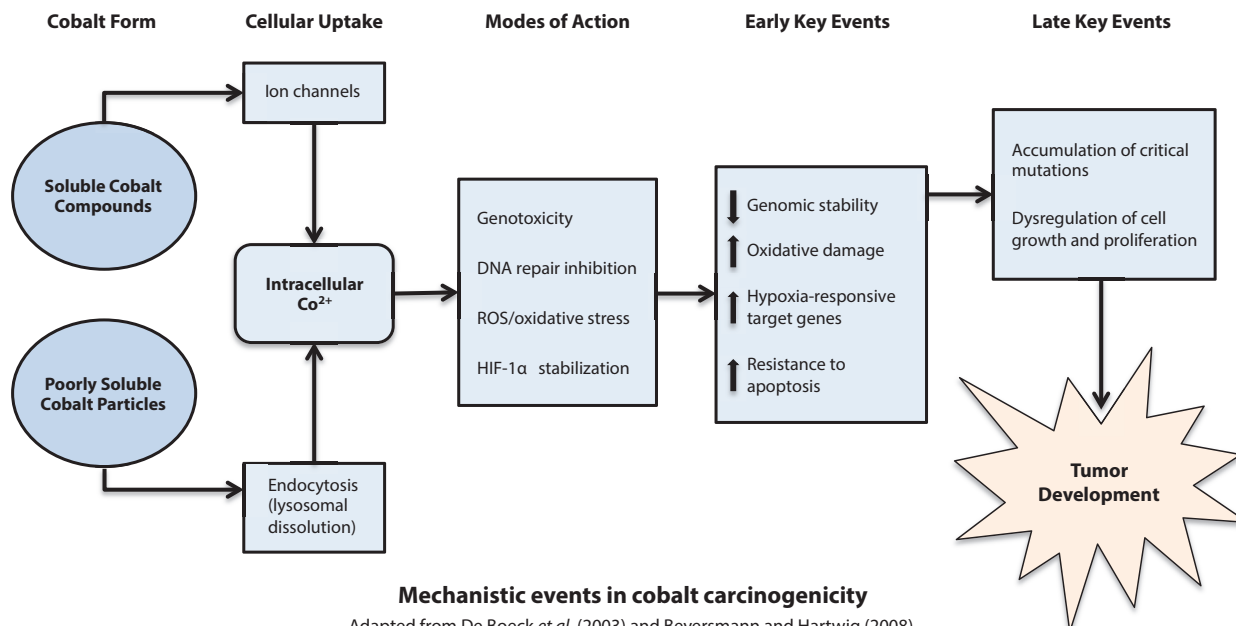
Cobalt Form

Cellular Uptake

Modes of Action

Early Key Events

Late Key Events

Ion channels

Soluble Cobalt Compounds

Intracellular $Co^{2+}$

Poorly Soluble Cobalt Particles

Endocytosis (lysosomal dissolution)

Genotoxicity

DNA repair inhibition

ROS/oxidative stress

HIF-1α stabilization

↓ Genomic stability

↑ Oxidative damage

↑ Hypoxia-responsive target genes

↑ Resistance to apoptosis

Accumulation of critical mutations

Dysregulation of cell growth and proliferation

Tumor Development

Mechanistic events in cobalt carcinogenicity

Adapted from De Boeck et al. (2003) and Beyersmann and Hartwig (2008)